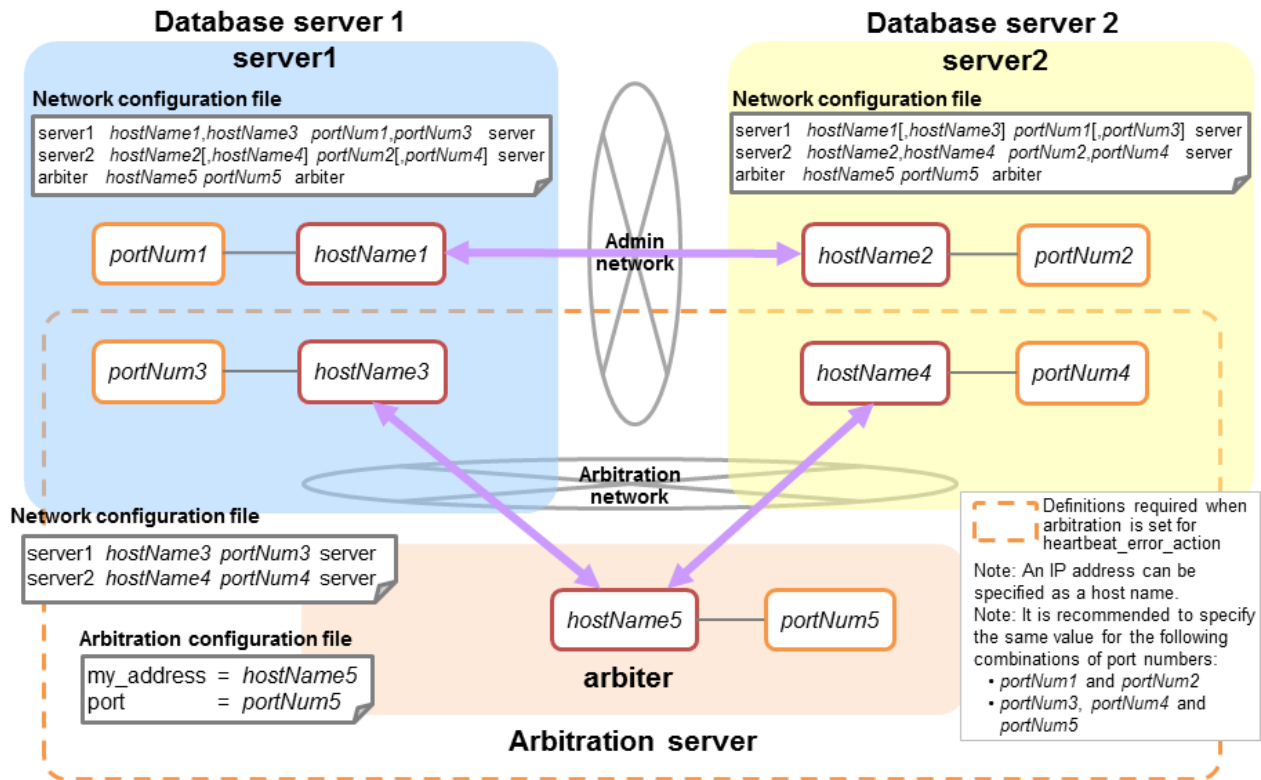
Database server 1

server1

Network configuration file

server1 hostName1,hostName3 portNum1,portNum3 server
server2 hostName2[,hostName4] portNum2[,portNum4] server
arbiter hostName5 portNum5 arbiter

portNum1 hostName1

portNum3 hostName3

Database server 2

server2

Network configuration file

server1 hostName1[,hostName3] portNum1[,portNum3] server
server2 hostName2,hostName4 portNum2,portNum4 server
arbiter hostName5 portNum5 arbiter

hostName2 portNum2

hostName4 portNum4

Admin network

Arbitration network

Network configuration file

server1 hostName3 portNum3 server
server2 hostName4 portNum4 server

Arbitration configuration file

my_address = hostName5
port = portNum5

hostName5 portNum5

arbiter

Arbitration server

Definitions required when arbitration is set for heartbeat_error_action

Note: An IP address can be specified as a host name.
Note: It is recommended to specify the same value for the following combinations of port numbers:
• portNum1 and portNum2
• portNum3, portNum4 and portNum5